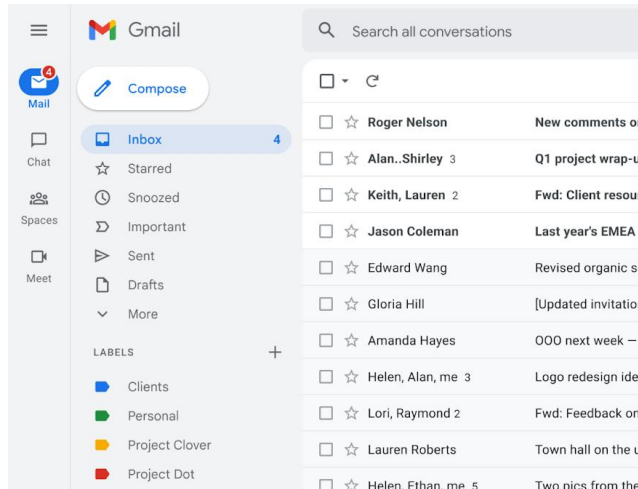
Gmail

Search all conversations

4
Mail
Chat
Spaces
Meet

Compose

Inbox 4
Starred
Snoozed
Important
Sent
Drafts
More

LABELS +

Clients
Personal
Project Clover
Project Dot

| | |
|---|---|
| Roger Nelson | New comments o |
| Alan..Shirley 3 | Q1 project wrap-u |
| Keith, Lauren 2 | Fwd: Client resou |
| Jason Coleman | Last year's EMEA |
| Edward Wang | Revised organic s |
| Gloria Hill | [Updated invitatio |
| Amanda Hayes | OOO next week – |
| Helen, Alan, me 3 | Logo redesign ide |
| Lori, Raymond 2 | Fwd: Feedback on |
| Lauren Roberts | Town hall on the u |
| Helen, Ethan, me 5 | Two pics from the |